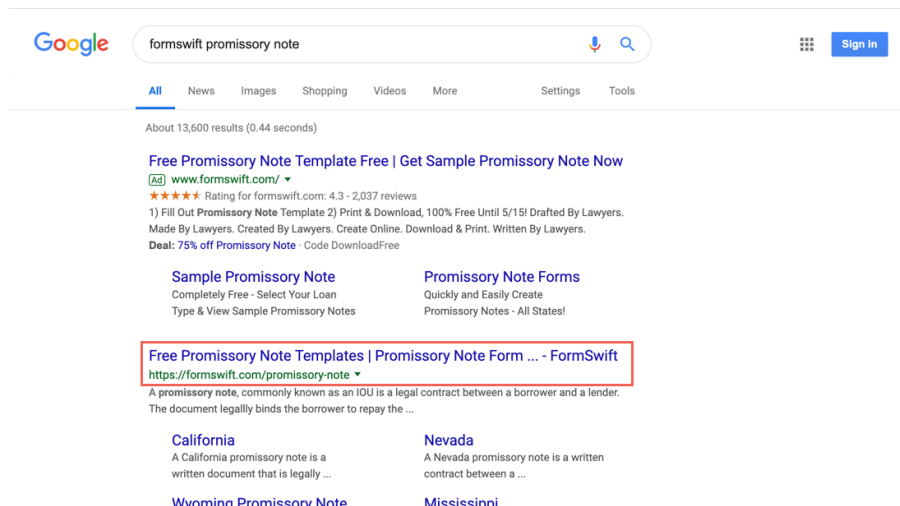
Google

formswift promissory note

Sign in

All News Images Shopping Videos More Settings Tools

About 13,600 results (0.44 seconds)

Free Promissory Note Template Free | Get Sample Promissory Note Now
Ad www.formswift.com/
★★★★★ Rating for formswift.com: 4.3 - 2,037 reviews
1) Fill Out Promissory Note Template 2) Print & Download, 100% Free Until 5/15! Drafted By Lawyers. Made By Lawyers. Created By Lawyers. Create Online. Download & Print. Written By Lawyers.
Deal: 75% off Promissory Note · Code DownloadFree

Sample Promissory Note
Completely Free - Select Your Loan Type & View Sample Promissory Notes

Promissory Note Forms
Quickly and Easily Create Promissory Notes - All States!

Free Promissory Note Templates | Promissory Note Form ... - FormSwift
https://formswift.com/promissory-note
A promissory note, commonly known as an IOU is a legal contract between a borrower and a lender. The document legallly binds the borrower to repay the ...

California
A California promissory note is a written document that is legally ...

Nevada
A Nevada promissory note is a written contract between a ...

Wyoming Promissory Note

Mississippi